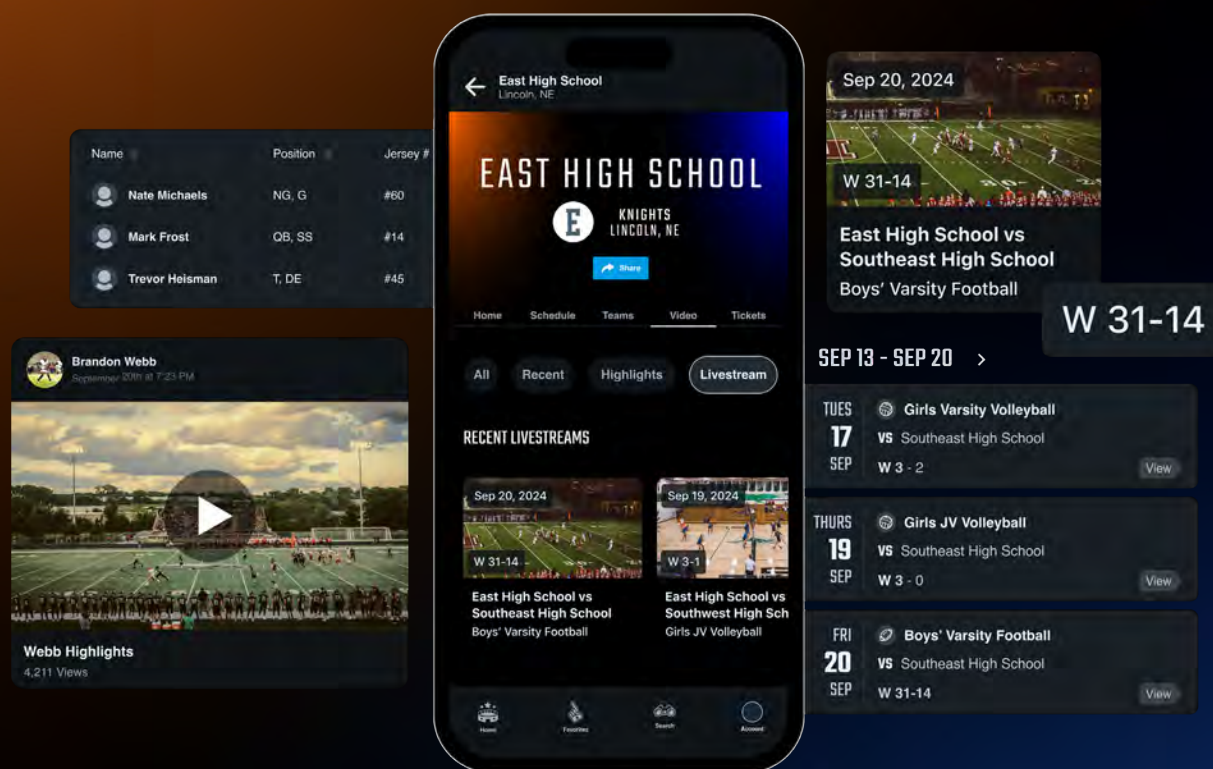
| Name | Position | Jersey # |
|---|---|---|
| Nate Michaels | NG, G | #60 |
| Mark Frost | QB, SS | #14 |
| Trevor Heisman | T, DE | #45 |

Brandon Webb
September 20th at 7:23 PM

Webb Highlights
4,211 Views

East High School
Lincoln, NE

EAST HIGH SCHOOL
E
KNIGHTS
LINCOLN, NE
Share

Home Schedule Teams Video Tickets

All Recent Highlights Livestream

RECENT LIVESTREAMS

Sep 20, 2024
W 31-14
East High School vs Southeast High School
Boys' Varsity Football

Sep 19, 2024
W 3-1
East High School vs Southwest High Sch
Girls JV Volleyball

Home FootVec Search Account

Sep 20, 2024
W 31-14
East High School vs Southeast High School
Boys' Varsity Football

W 31-14

SEP 13 - SEP 20 >

TUES 17 SEP
Girls Varsity Volleyball
VS Southeast High School
W 3 - 2
View

THURS 19 SEP
Girls JV Volleyball
VS Southeast High School
W 3 - 0
View

FRI 20 SEP
Boys' Varsity Football
VS Southeast High School
W 31-14
View